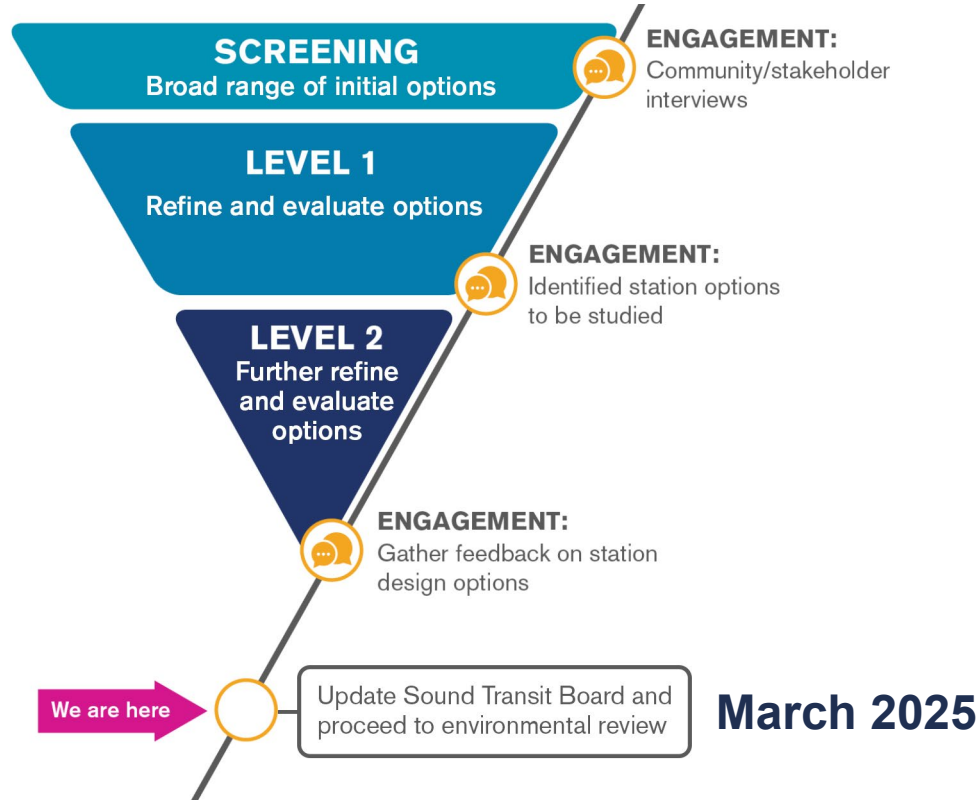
SCREENING
Broad range of initial options

ENGAGEMENT:
Community/stakeholder interviews

LEVEL 1
Refine and evaluate options

ENGAGEMENT:
Identified station options to be studied

LEVEL 2
Further refine and evaluate options

ENGAGEMENT:
Gather feedback on station design options

We are here

Update Sound Transit Board and proceed to environmental review

March 2025